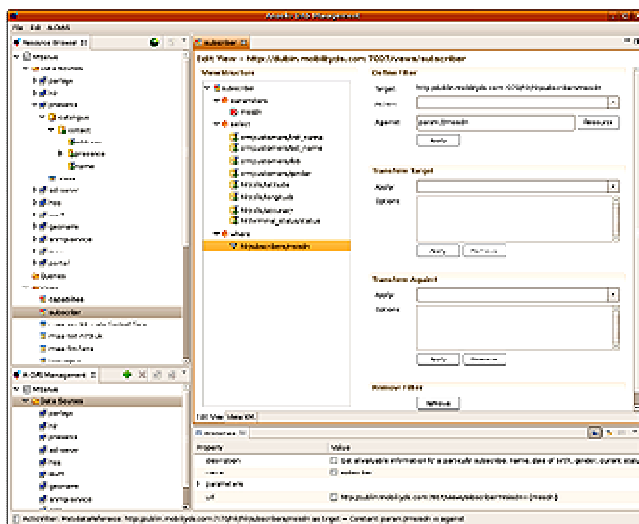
File Edit AURA

Resource Browser

subscriber

Edit View > http://dublin.mobilyds.com:7007/views/subscriber

View Structure

subscriber
parameters
msisdn
select
where

Define Filter

Target
Against
Apply

Transform Target
Apply
Options
Apply

Transform Against
Apply
Options
Apply

Remove Filter

AURA Management
Data Sources

Property
Value

Activities